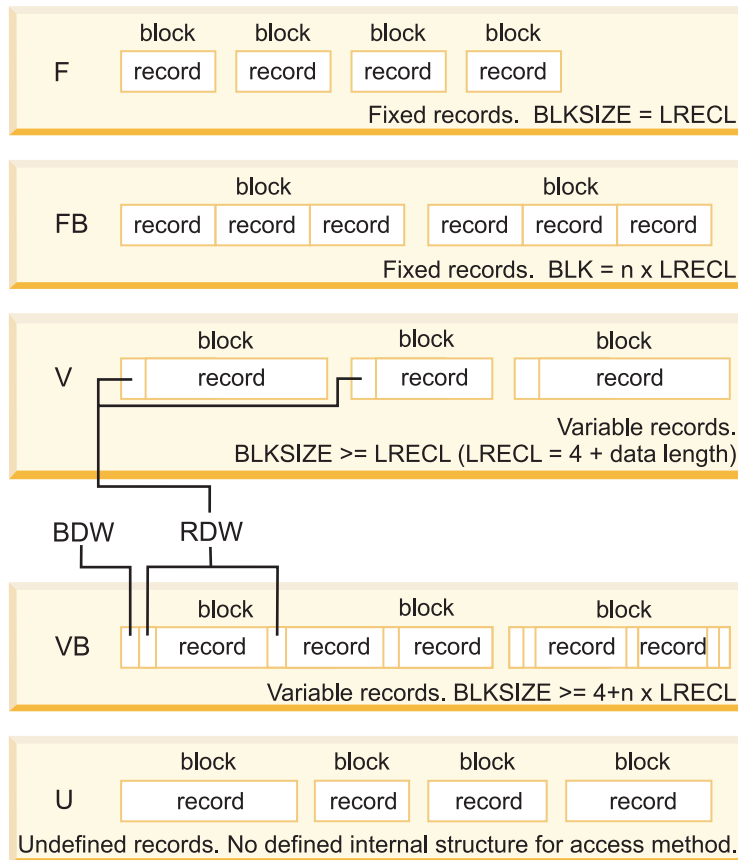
block block block block
F record record record record
Fixed records. BLKSIZE = LRECL

block block
FB record record record record record record
Fixed records. BLK = n x LRECL

block block block
V record record record
Variable records.
BLKSIZE >= LRECL (LRECL = 4 + data length)

BDW RDW

block block block
VB record record record record record
Variable records. BLKSIZE >= 4+n x LRECL

block block block block
U record record record record
Undefined records. No defined internal structure for access method.